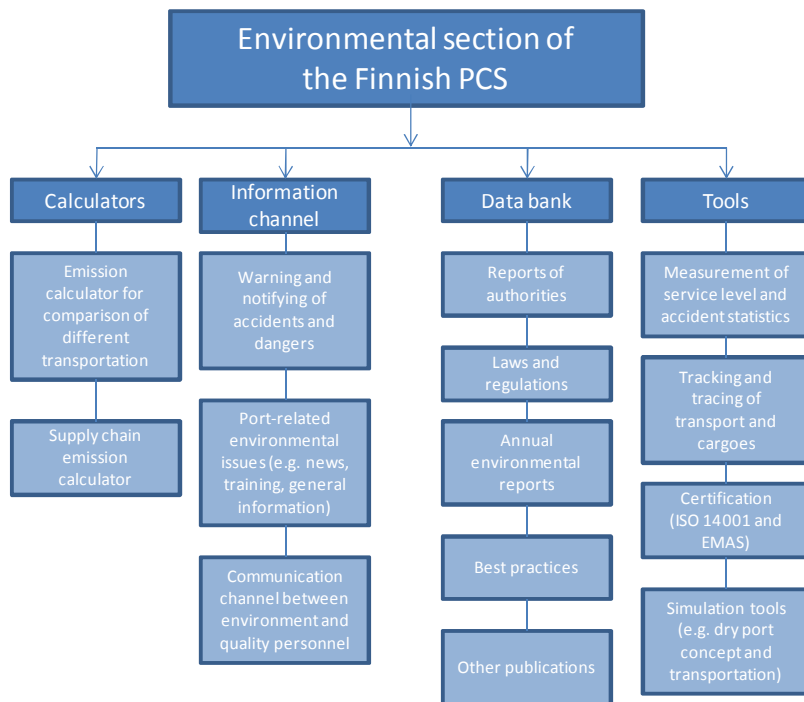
Environmental section of the Finnish PCS

Calculators

Emission calculator for comparison of different transportation

Supply chain emission calculator

Information channel

Warning and notifying of accidents and dangers

Port-related environmental issues (e.g. news, training, general information)

Communication channel between environment and quality personnel

Data bank

Reports of authorities

Laws and regulations

Annual environmental reports

Best practices

Other publications

Tools

Measurement of service level and accident statistics

Tracking and tracing of transport and cargoes

Certification (ISO 14001 and EMAS)

Simulation tools (e.g. dry port concept and transportation)